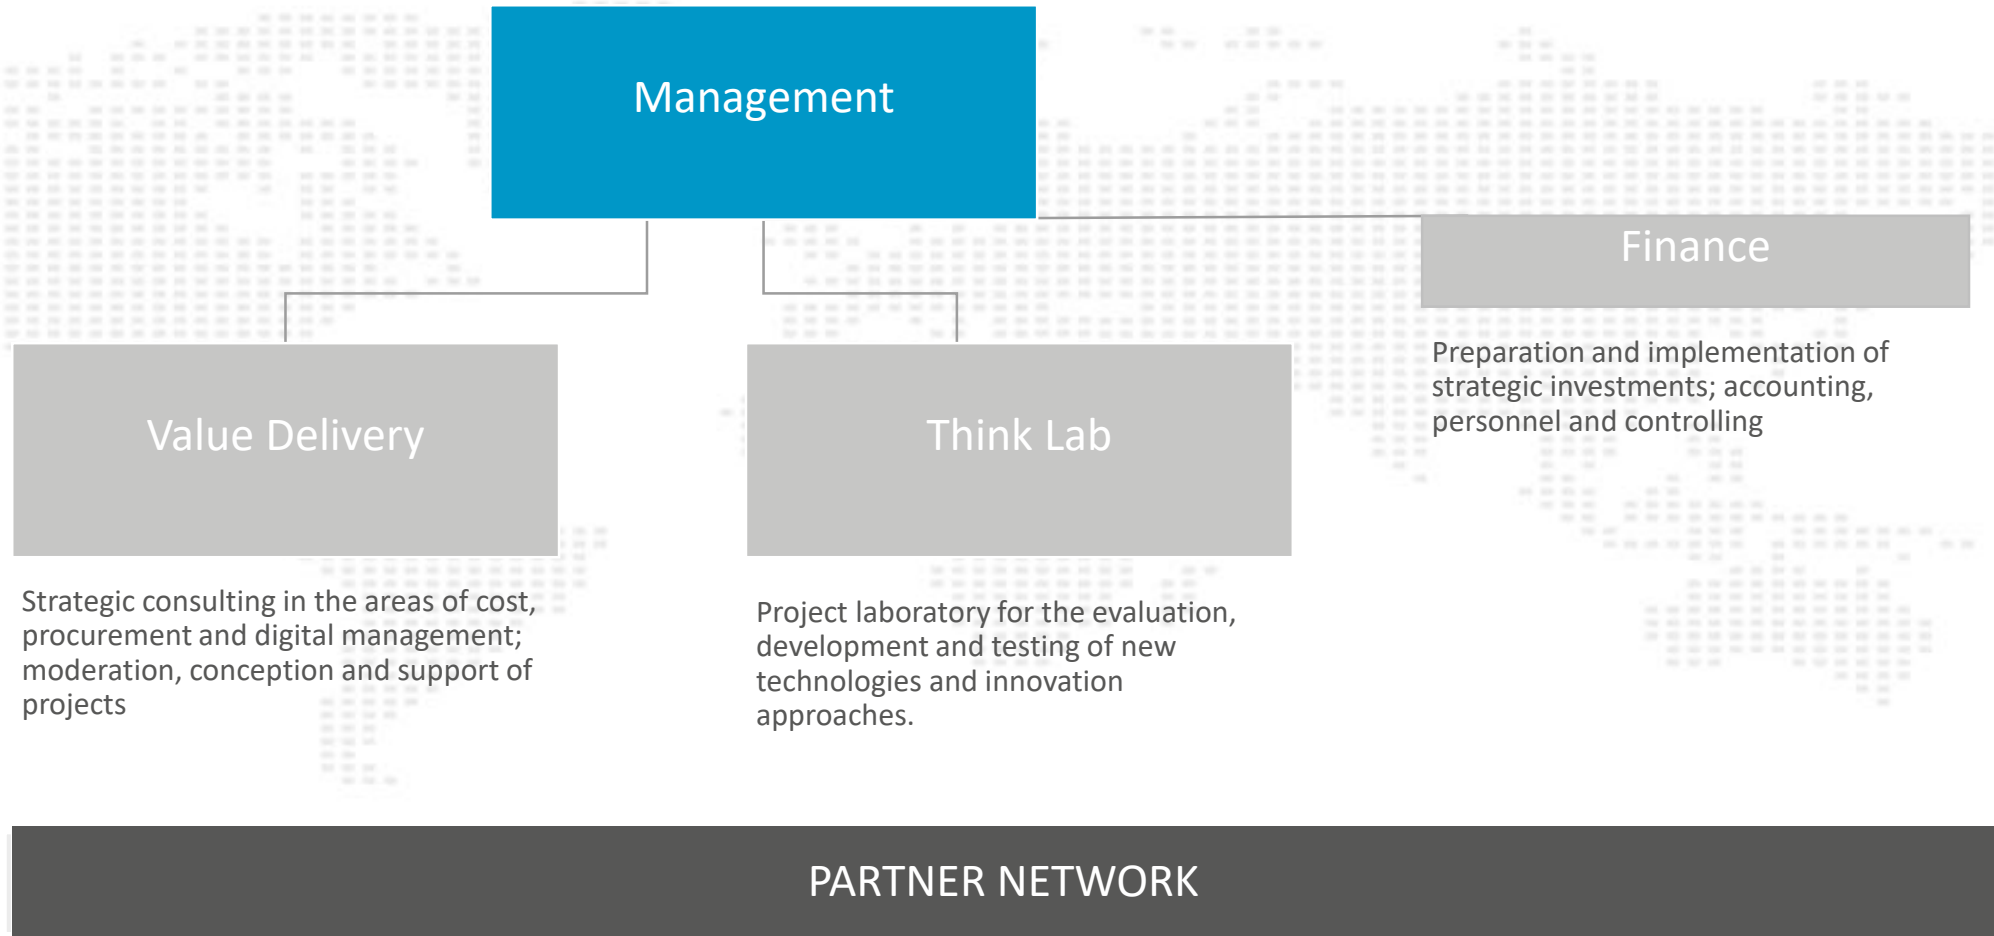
Management

Finance

Preparation and implementation of strategic investments; accounting, personnel and controlling

Value Delivery

Strategic consulting in the areas of cost, procurement and digital management; moderation, conception and support of projects

Think Lab

Project laboratory for the evaluation, development and testing of new technologies and innovation approaches.

PARTNER NETWORK